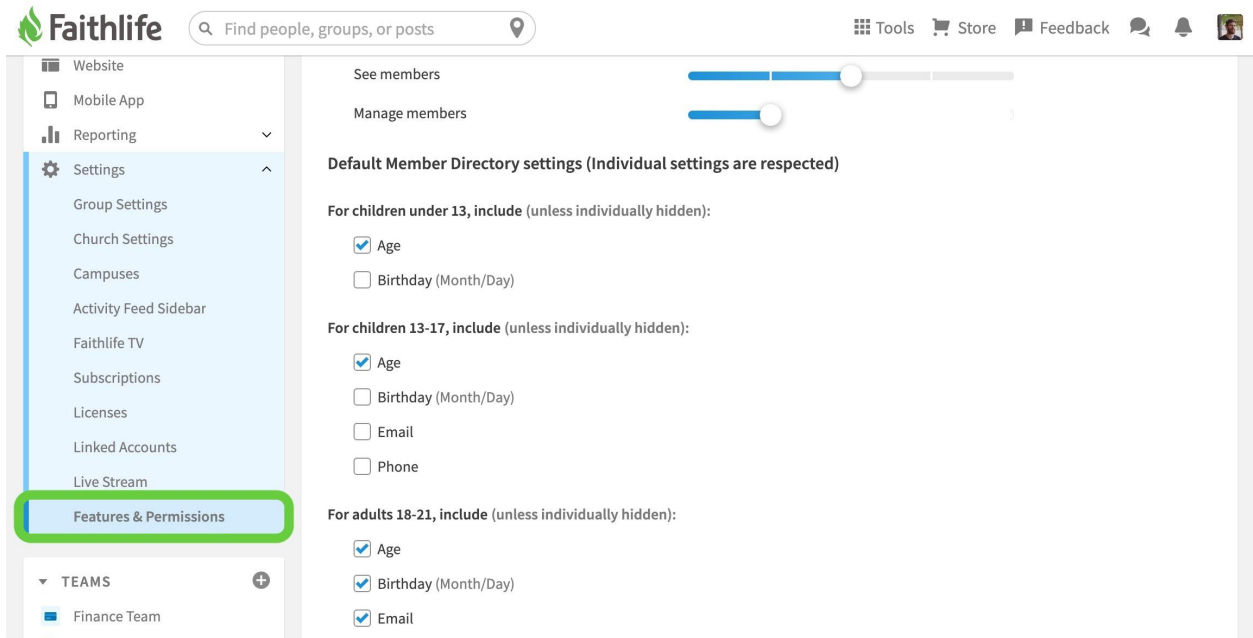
Faithlife

Find people, groups, or posts

Tools Store Feedback

Website
Mobile App
Reporting
Settings
Group Settings
Church Settings
Campuses
Activity Feed Sidebar
Faithlife TV
Subscriptions
Licenses
Linked Accounts
Live Stream
Features & Permissions

TEAMS
Finance Team

See members
Manage members

Default Member Directory settings (Individual settings are respected)

For children under 13, include (unless individually hidden):
Age
Birthday (Month/Day)

For children 13-17, include (unless individually hidden):
Age
Birthday (Month/Day)
Email
Phone

For adults 18-21, include (unless individually hidden):
Age
Birthday (Month/Day)
Email